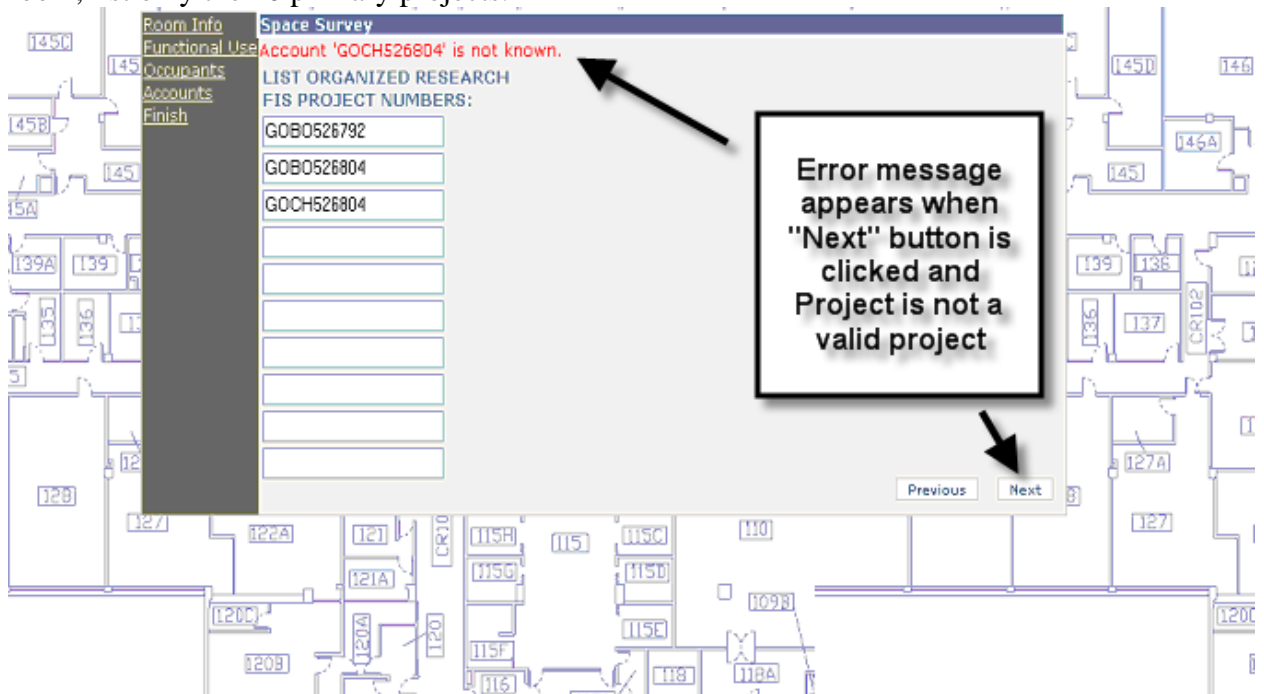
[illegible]

Room Info
Functional Use
Occupants
Accounts
Finish

Space Survey

Account 'GOCH526804' is not known.

LIST ORGANIZED RESEARCH FIS PROJECT NUMBERS:

GOBO526792
GOBO526804
GOCH526804

Error message appears when "Next" button is clicked and Project is not a valid project

Previous
Next

145C 145 145B 145 15A 139A 139 135 136 5 128 127 122A 121 CR10 121A 120C 120A 120 120B 115H 115 115C 115G 115D 115E 115F 116 118 118A 110 109B 145D 146 146A 145 139 138 CR102 136 137 127A 127 120C